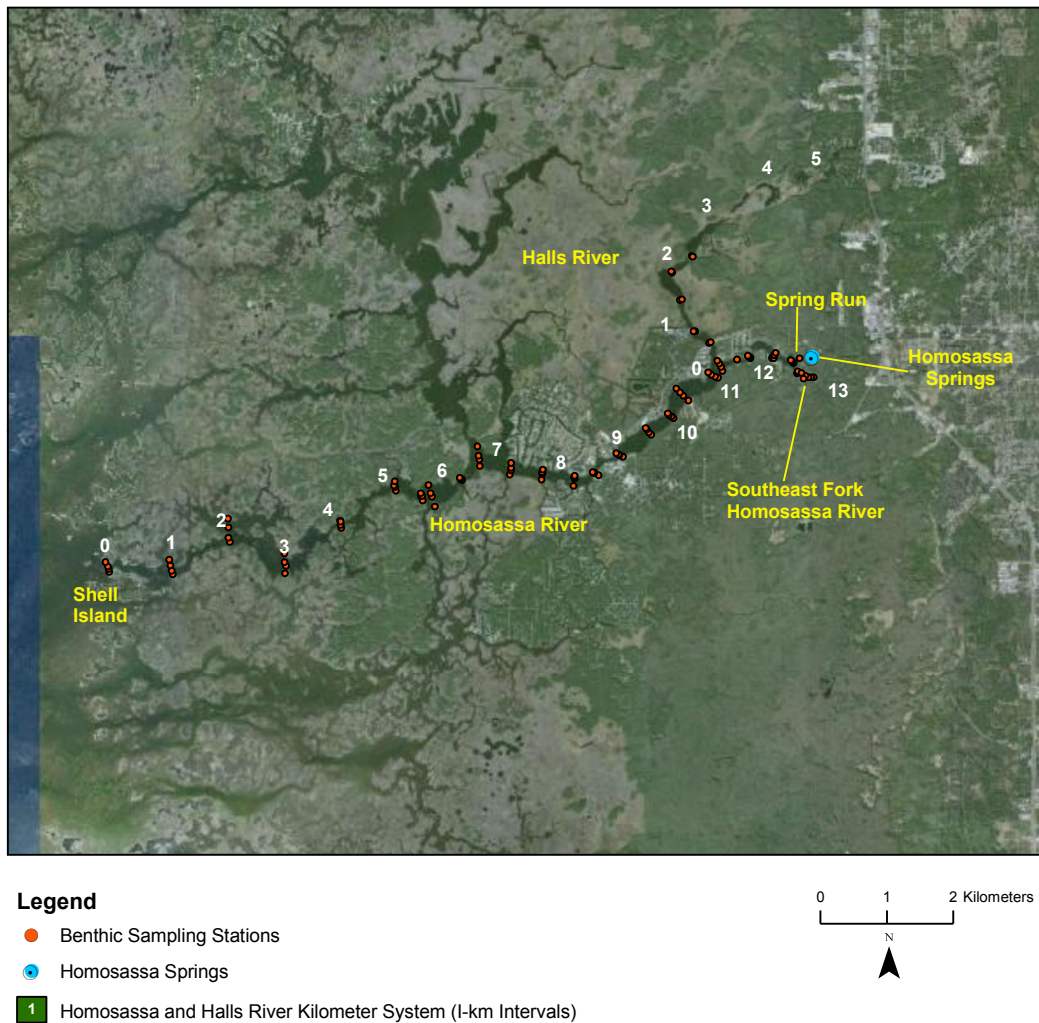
4 5
3
Halls River
2
Spring Run
1
Homosassa Springs
0
12
11
13
10
9
7
8
5
6
Southeast Fork Homosassa River
Homosassa River
4
2
0
1
3
Shell Island

Legend
Benthic Sampling Stations
Homosassa Springs
1 Homosassa and Halls River Kilometer System (I-km Intervals)

0 1 2 Kilometers
N